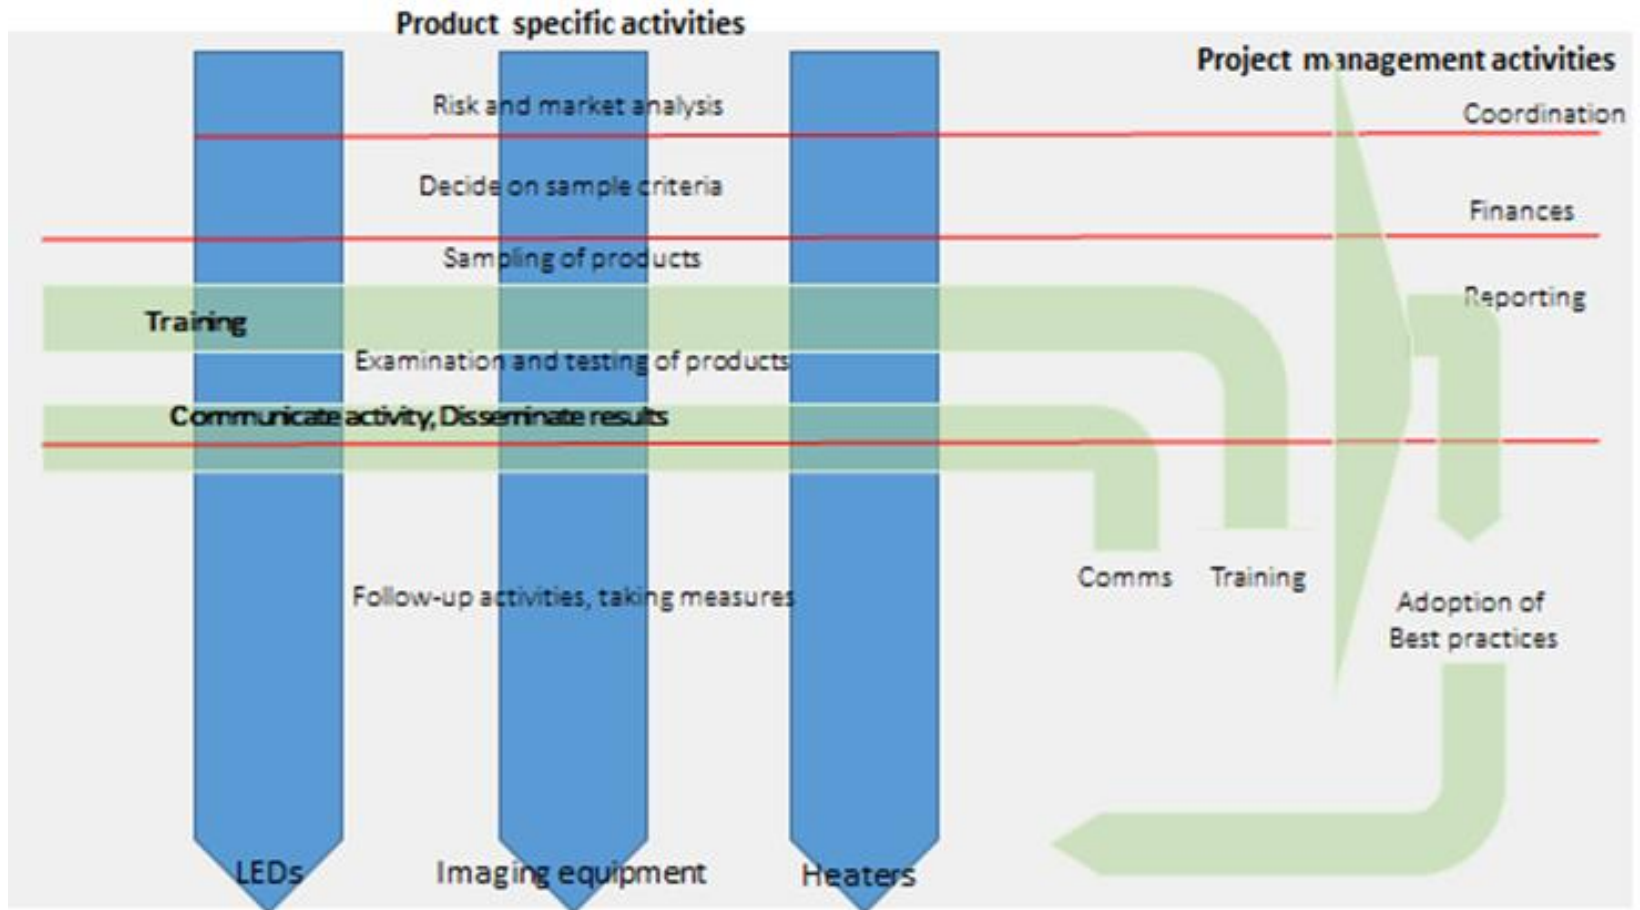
Product specific activities

Project management activities

Risk and market analysis

Coordination

Decide on sample criteria

Finances

Sampling of products

Reporting

Training

Examination and testing of products

Communicate activity, Disseminate results

Comms

Training

Adoption of Best practices

Follow-up activities, taking measures

LEDs

Imaging equipment

Heaters